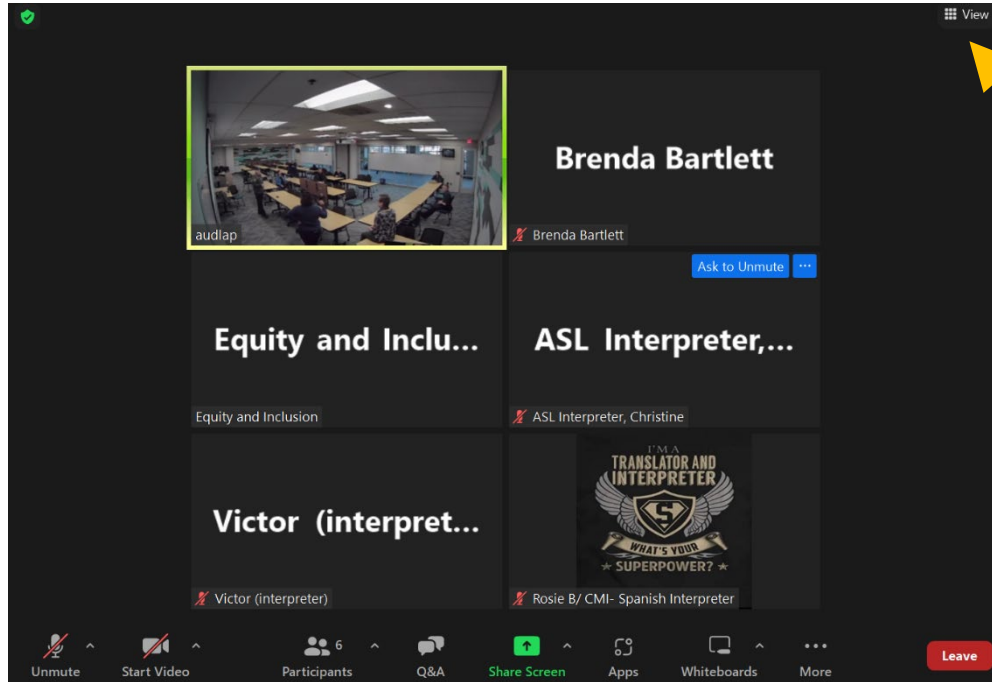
View

audlap

Brenda Bartlett

Brenda Bartlett

Ask to Unmute ···

Equity and Inclu...

Equity and Inclusion

ASL Interpreter,...

ASL Interpreter, Christine

I'M A
TRANSLATOR AND
INTERPRETER
S
WHAT'S YOUR
★ SUPERPOWER? ★

Victor (interpret...

Victor (interpreter)

Rosie B/ CMI- Spanish Interpreter

Unmute
Start Video
6
Participants
Q&A
Share Screen
Apps
Whiteboards
More
Leave